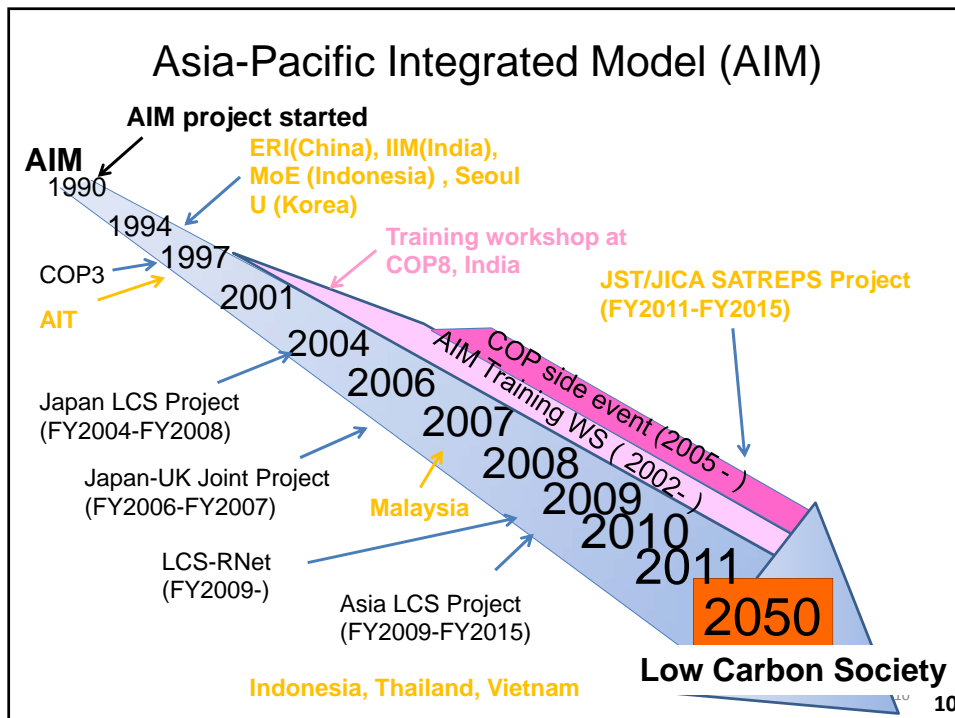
Asia-Pacific Integrated Model (AIM)

AIM project started

AIM

1990

ERI(China), IIM(India), MoE (Indonesia) , Seoul U (Korea)

1994

Training workshop at COP8, India

COP3

1997

AIT

2001

JST/JICA SATREPS Project (FY2011-FY2015)

2004

COP side event (2005 - )

AIM Training WS ( 2002- )

2006

Japan LCS Project (FY2004-FY2008)

2007

Japan-UK Joint Project (FY2006-FY2007)

2008

Malaysia

2009

2010

LCS-RNet (FY2009-)

2011

Asia LCS Project (FY2009-FY2015)

2050

Low Carbon Society

Indonesia, Thailand, Vietnam

10

10